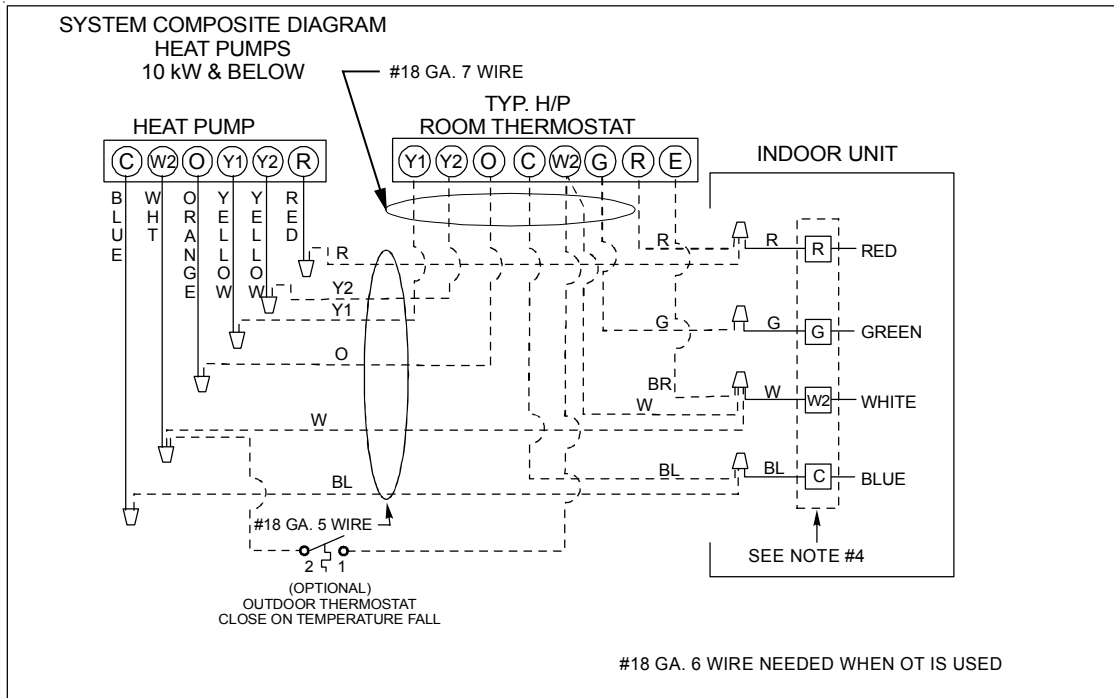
SYSTEM COMPOSITE DIAGRAM
HEAT PUMPS
10 kW & BELOW

#18 GA. 7 WIRE

TYP. H/P
ROOM THERMOSTAT

HEAT PUMP

C W2 O Y1 Y2 R

Y1 Y2 O C W2 G R E

INDOOR UNIT

BLUE WHT ORANGE YELLOW YELLOW RED

R
Y2
Y1
O
W
BL

R R RED
G G GREEN
BR
W W W2 WHITE
BL BL C BLUE

#18 GA. 5 WIRE

2 1

(OPTIONAL)
OUTDOOR THERMOSTAT
CLOSE ON TEMPERATURE FALL

SEE NOTE #4

#18 GA. 6 WIRE NEEDED WHEN OT IS USED